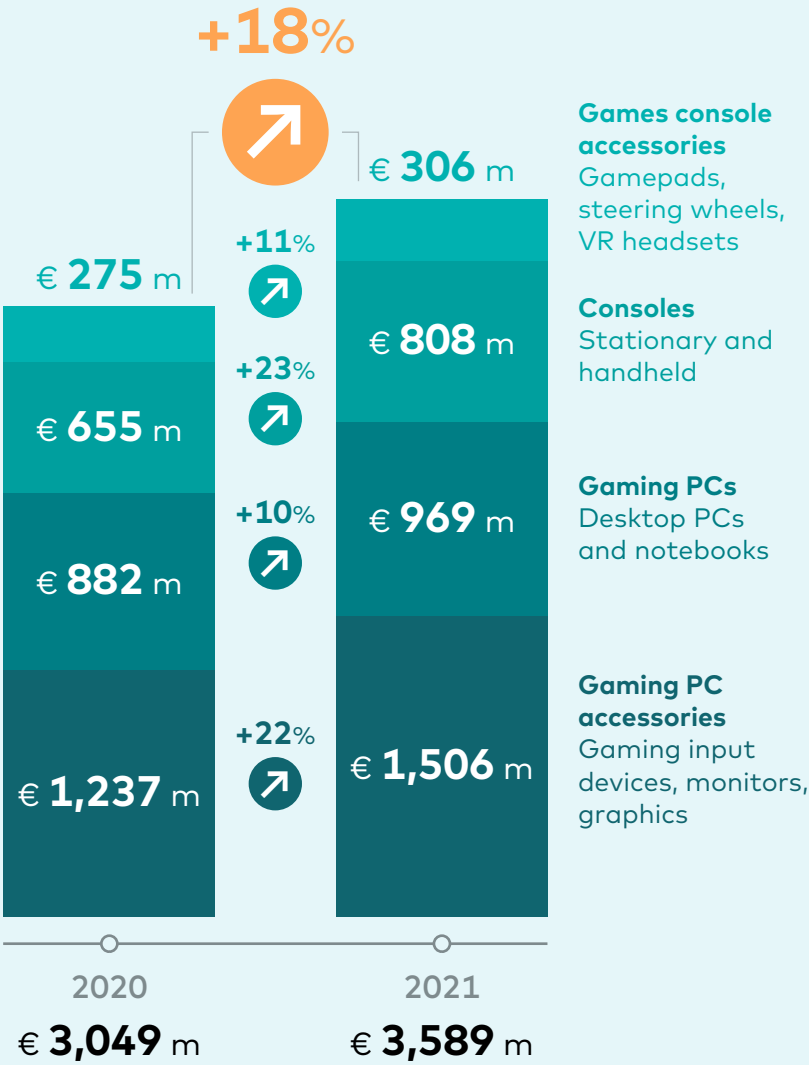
+18%

€ 275 m

€ 306 m

€ 655 m

€ 808 m

€ 882 m

€ 969 m

€ 1,237 m

€ 1,506 m

+11%

+23%

+10%

+22%

**Games console accessories**
Gamepads, steering wheels, VR headsets

**Consoles**
Stationary and handheld

**Gaming PCs**
Desktop PCs and notebooks

**Gaming PC accessories**
Gaming input devices, monitors, graphics

2020
€ 3,049 m

2021
€ 3,589 m